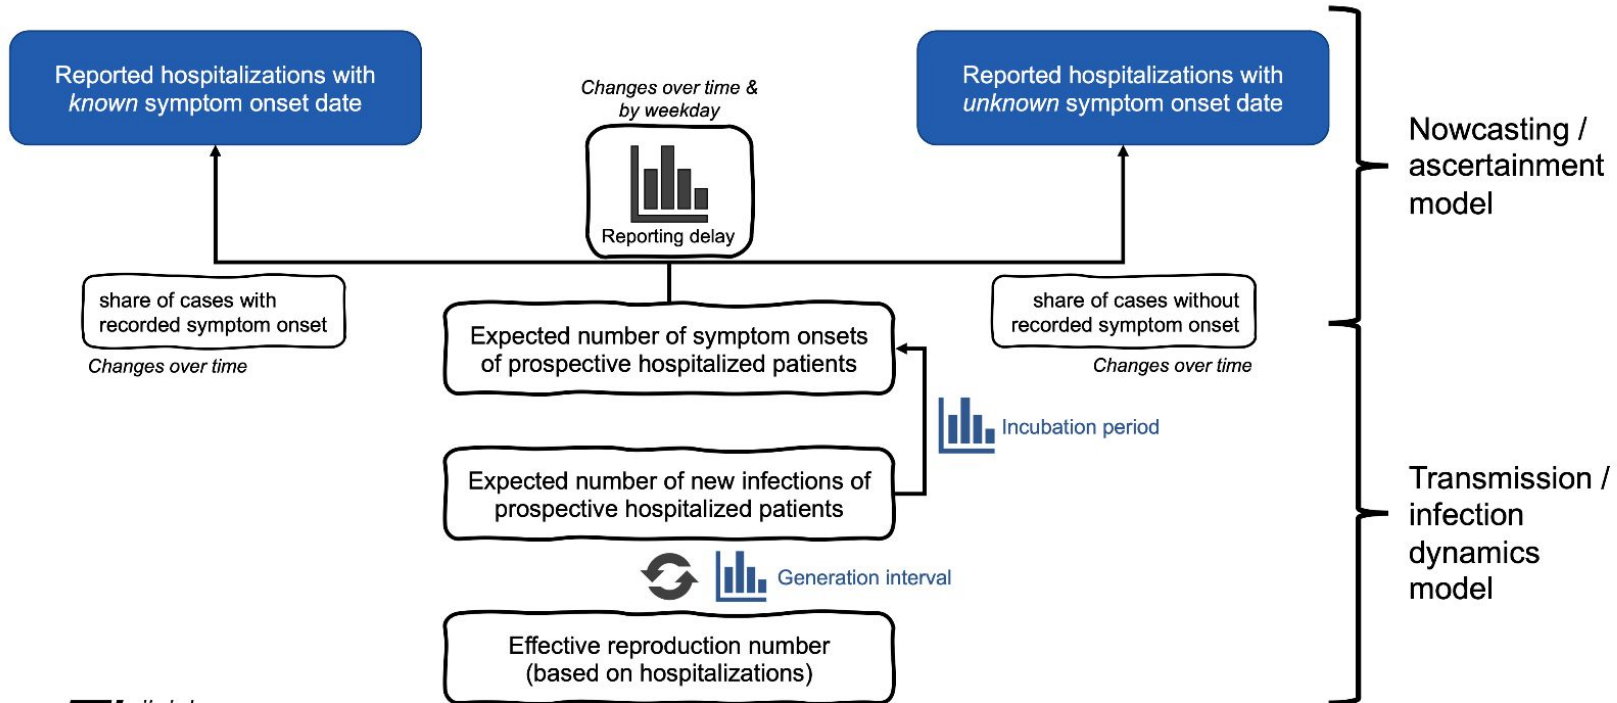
Reported hospitalizations with *known* symptom onset date

Changes over time & by weekday

Reporting delay

Reported hospitalizations with *unknown* symptom onset date

Nowcasting / ascertainment model

share of cases with recorded symptom onset

Changes over time

Expected number of symptom onsets of prospective hospitalized patients

share of cases without recorded symptom onset

Changes over time

Incubation period

Expected number of new infections of prospective hospitalized patients

Generation interval

Effective reproduction number (based on hospitalizations)

Transmission / infection dynamics model

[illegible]